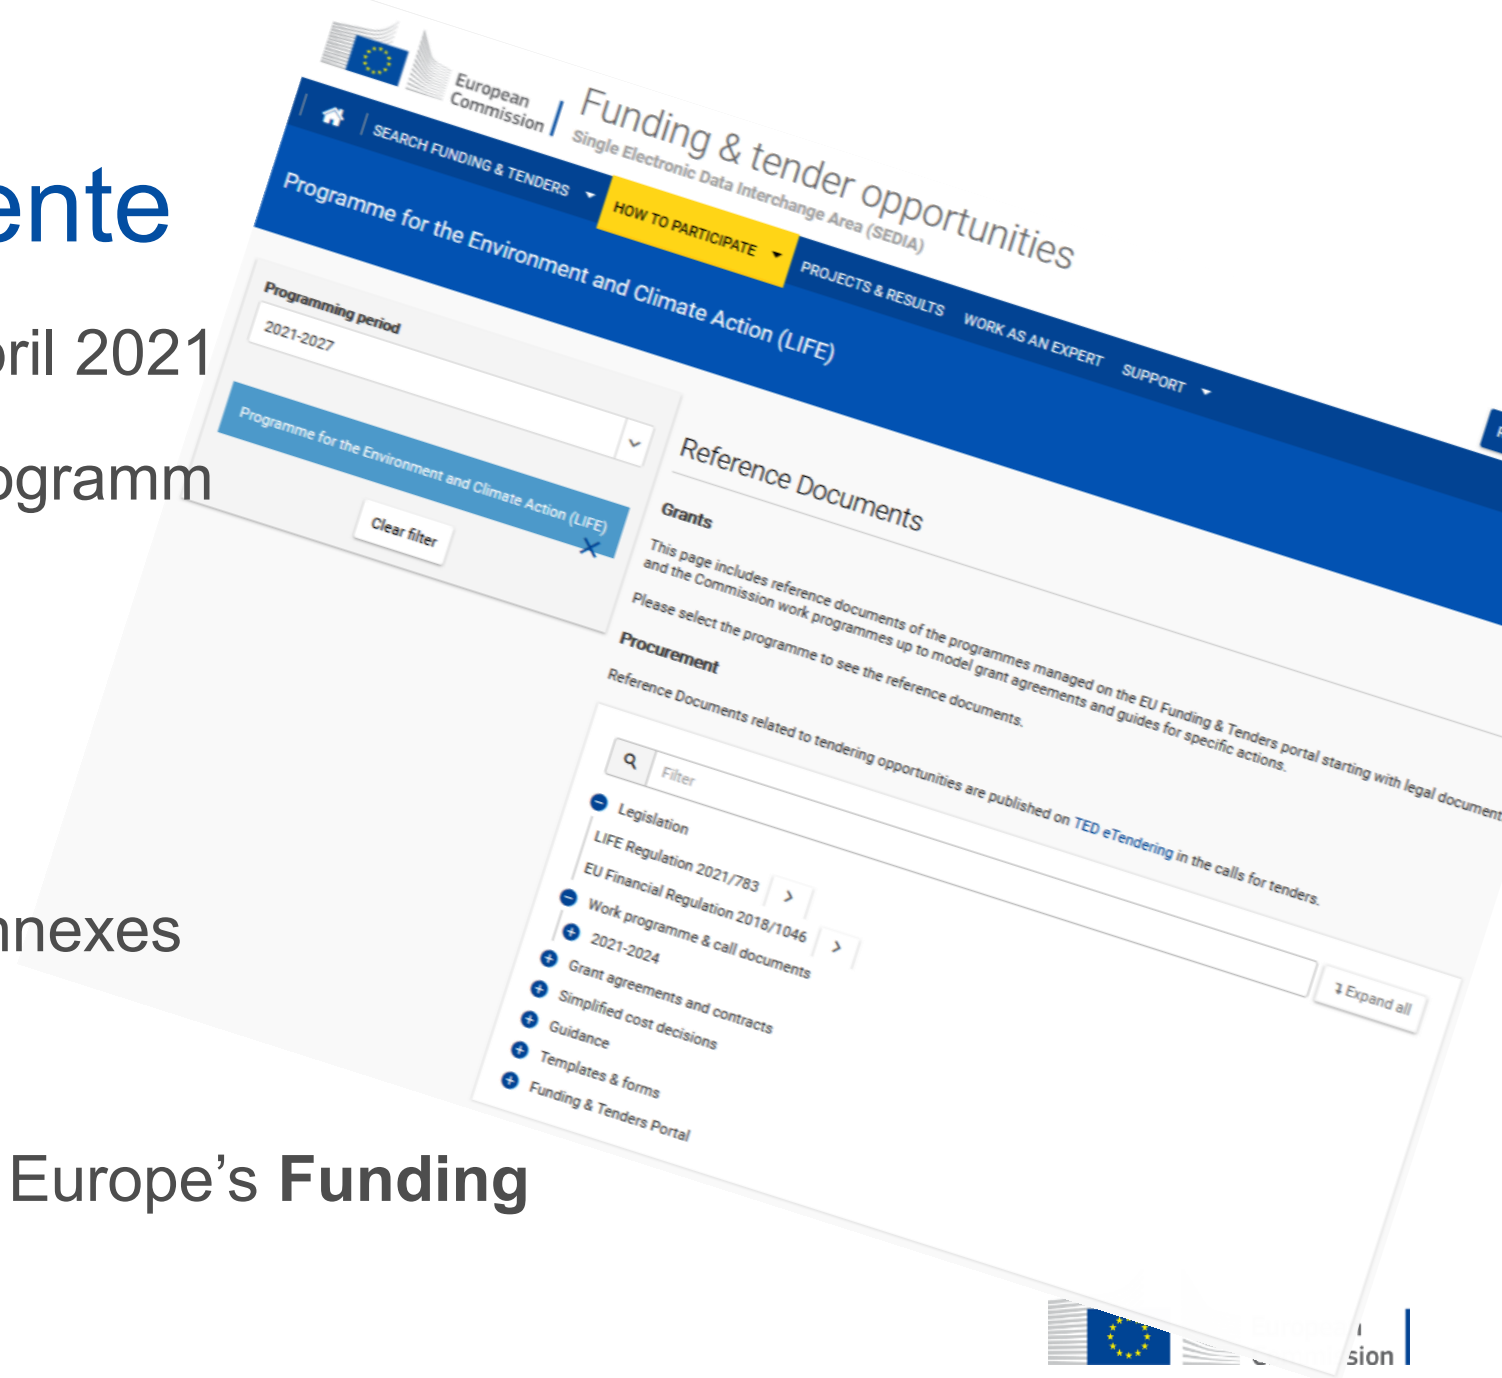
ente

ril 2021

ogramm

nexes

Europe's **Funding**

European Commission | Funding & tender opportunities
Single Electronic Data Interchange Area (SEDIA)

SEARCH FUNDING & TENDERS HOW TO PARTICIPATE PROJECTS & RESULTS WORK AS AN EXPERT SUPPORT

Programme for the Environment and Climate Action (LIFE)

Programming period
2021-2027

Programme for the Environment and Climate Action (LIFE)

Clear filter

Reference Documents

Grants

This page includes reference documents of the programmes managed on the EU Funding & Tenders portal starting with legal document and the Commission work programmes up to model grant agreements and guides for specific actions.

Please select the programme to see the reference documents.

Procurement

Reference Documents related to tendering opportunities are published on TED eTendering in the calls for tenders.

Filter

Expand all

Legislation
LIFE Regulation 2021/783
EU Financial Regulation 2018/1046
Work programme & call documents
2021-2024
Grant agreements and contracts
Simplified cost decisions
Guidance
Templates & forms
Funding & Tenders Portal

sion